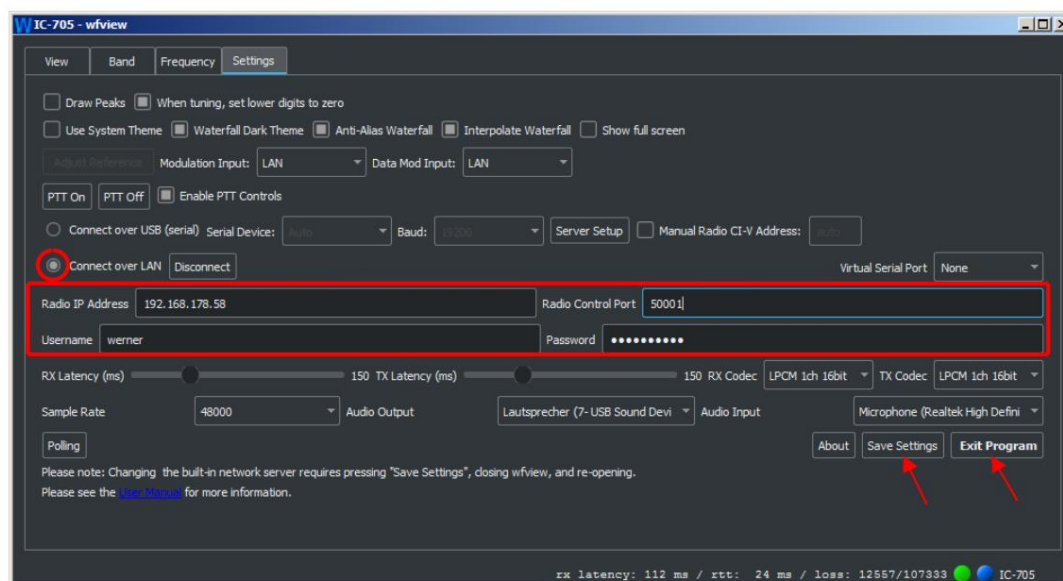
IC-705 - wfview

View Band Frequency Settings

Draw Peaks When tuning, set lower digits to zero

Use System Theme Waterfall Dark Theme Anti-Alias Waterfall Interpolate Waterfall Show full screen

Adjust Reference Modulation Input: LAN Data Mod Input: LAN

PTT On PTT Off Enable PTT Controls

Connect over USB (serial) Serial Device: auto Baud: 19200 Server Setup Manual Radio CI-V Address: auto

Connect over LAN Disconnect Virtual Serial Port None

Radio IP Address 192.168.178.58 Radio Control Port 50001

Username werner Password ••••••••••

RX Latency (ms) 150 TX Latency (ms) 150 RX Codec LPCM 1ch 16bit TX Codec LPCM 1ch 16bit

Sample Rate 48000 Audio Output Lautsprecher (7- USB Sound Devi Audio Input Microphone (Realtek High Defini

Polling About Save Settings Exit Program

Please note: Changing the built-in network server requires pressing "Save Settings", closing wfview, and re-opening.

Please see the User Manual for more information.

rx latency: 112 ms / rtt: 24 ms / loss: 12557/107333 IC-705